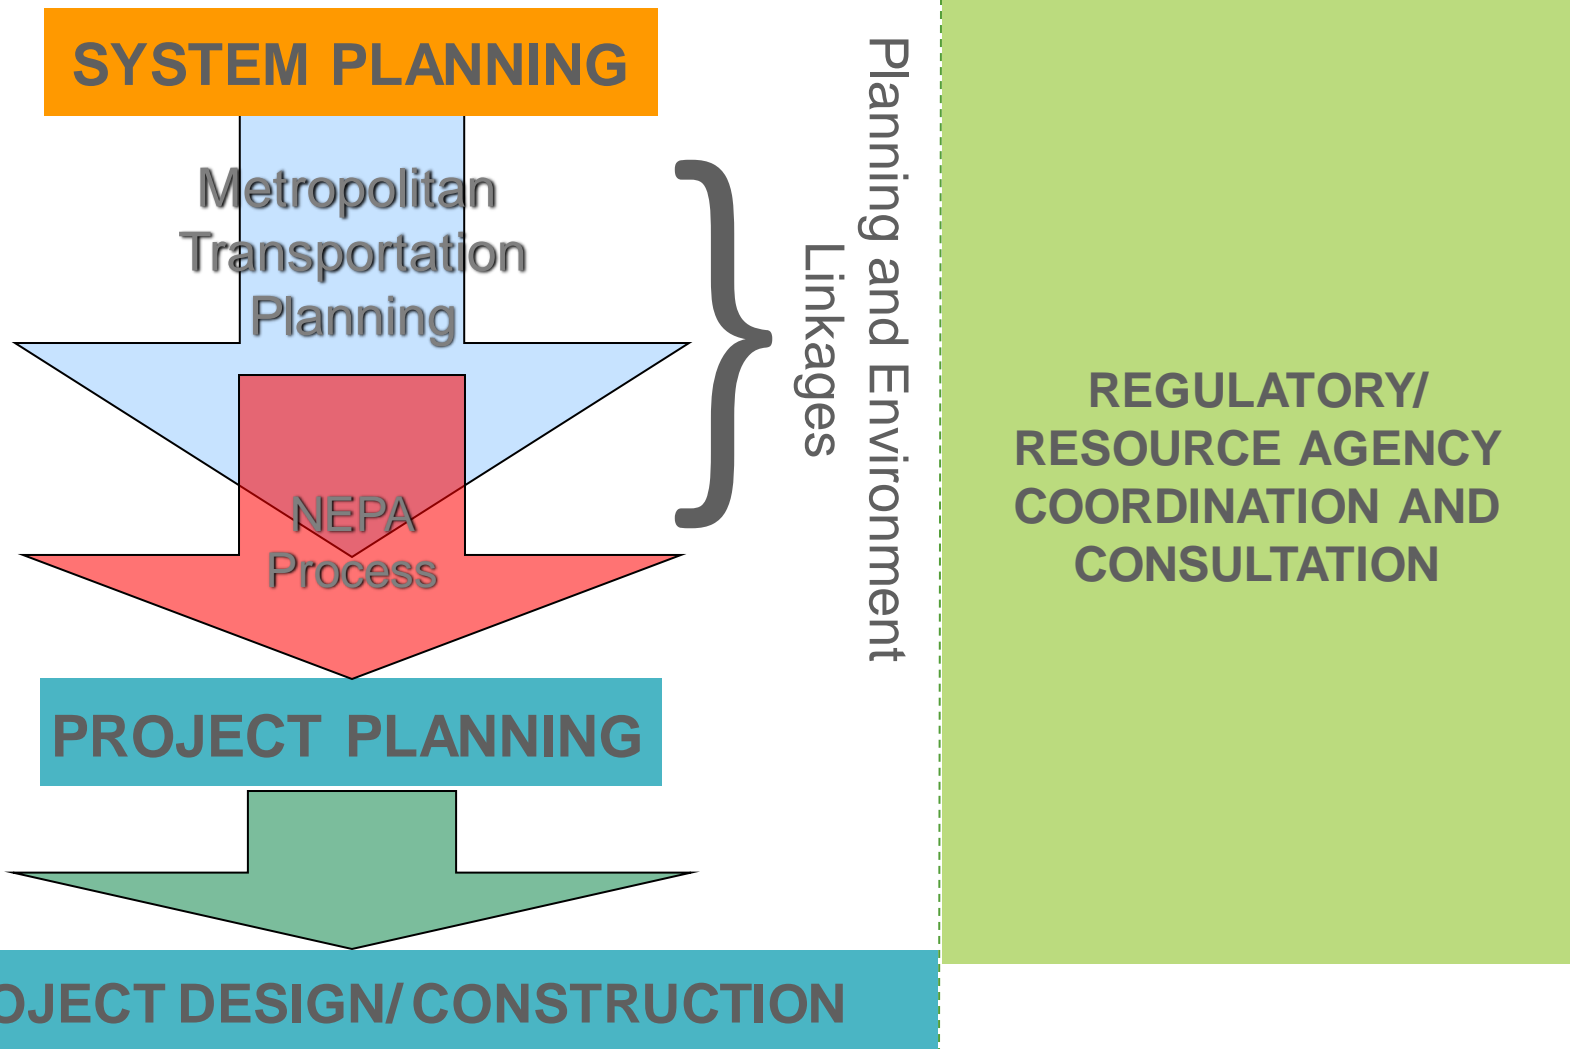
SYSTEM PLANNING

Metropolitan Transportation Planning

NEPA Process

Planning and Environment Linkages

PROJECT PLANNING

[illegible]OJECT DESIGN/ CONSTRUCTION

REGULATORY/ RESOURCE AGENCY COORDINATION AND CONSULTATION